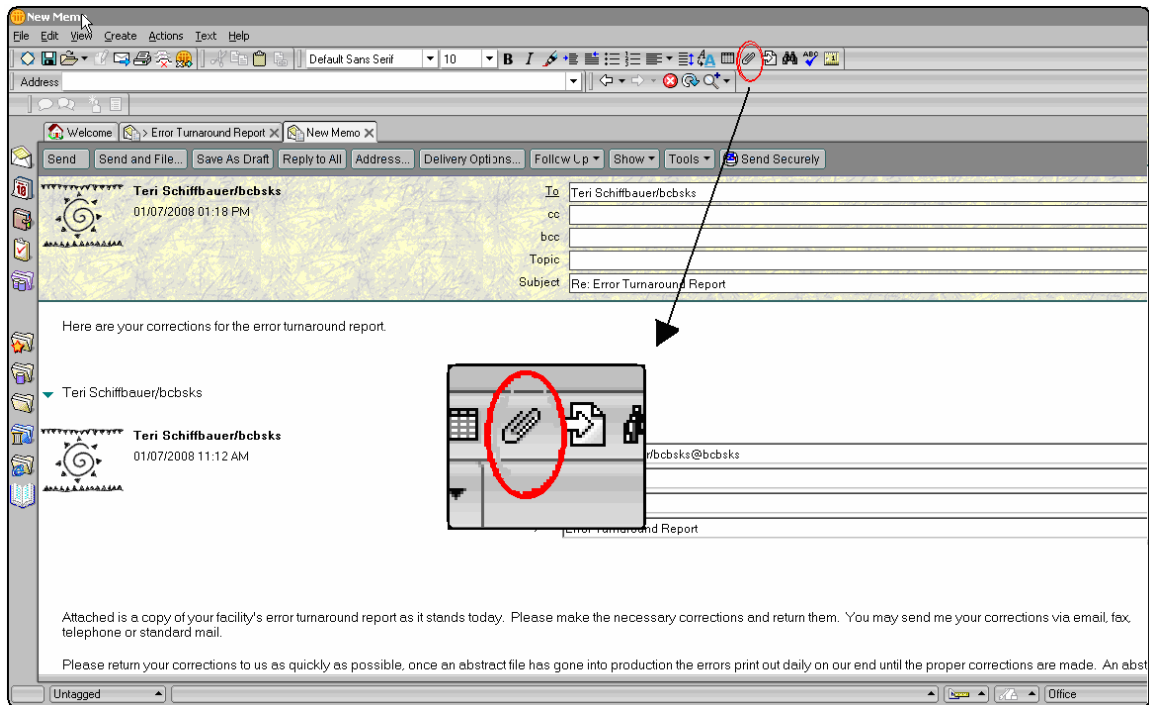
New Memo

File Edit View Create Actions Text Help

Default Sans Serif 10 B I

Address

Welcome > Error Turnaround Report New Memo

Send Send and File... Save As Draft Reply to All Address... Delivery Options... Follow Up Show Tools Send Securely

Teri Schiffbauer/bcbsks
01/07/2008 01:18 PM

To Teri Schiffbauer/bcbsks
cc
bcc
Topic
Subject Re: Error Turnaround Report

Here are your corrections for the error turnaround report.

Teri Schiffbauer/bcbsks

Teri Schiffbauer/bcbsks
01/07/2008 11:12 AM

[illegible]/bcbsks@bcbsks

Error Turnaround Report

Attached is a copy of your facility's error turnaround report as it stands today. Please make the necessary corrections and return them. You may send me your corrections via email, fax, telephone or standard mail.

Please return your corrections to us as quickly as possible, once an abstract file has gone into production the errors print out daily on our end until the proper corrections are made. An abst

Untagged Office